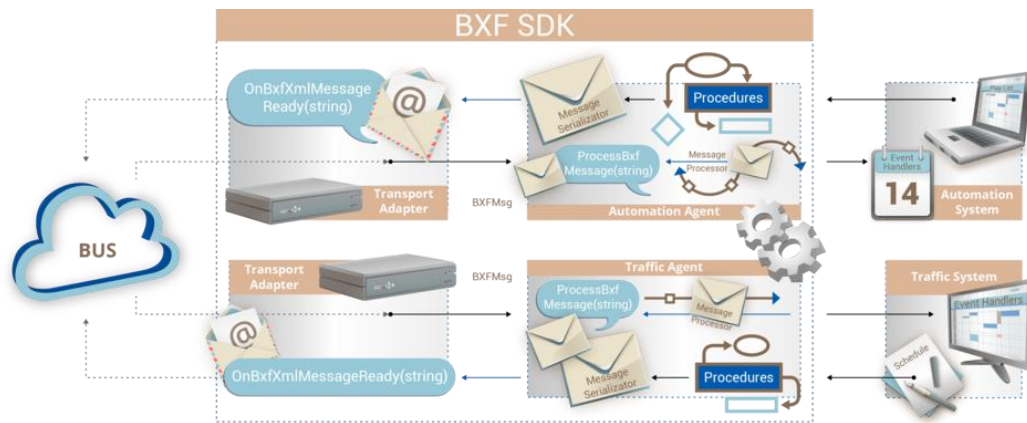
BXF SDK

OnBxfXmlMessage Ready(string)

Message Serializator

Procedures

Play List

ProcessBxf Message(string)

Message Processor

Event Handlers

14

Transport Adapter

BXFMsg

Automation Agent

Automation System

BUS

Transport Adapter

BXFMsg

Traffic Agent

Traffic System

ProcessBxf Message(string)

Message Processor

Event Handlers

Message Serializator

Procedures

Schedule

OnBxfXmlMessageReady(string)